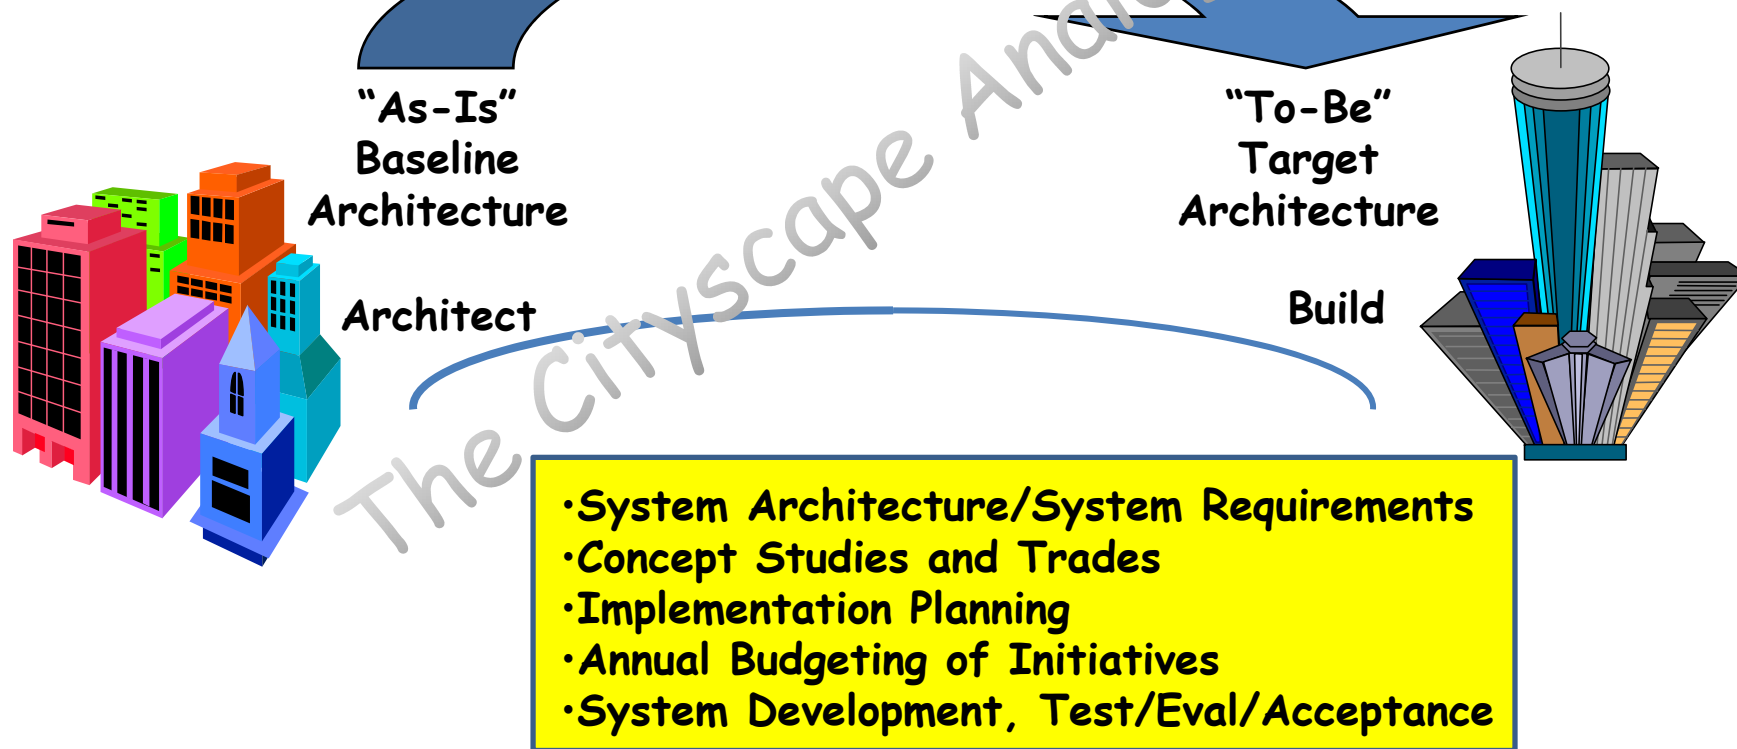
"As-Is"
Baseline
Architecture

"To-Be"
Target
Architecture

Architect

Build

The Cityscape Anal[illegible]

•System Architecture/System Requirements
•Concept Studies and Trades
•Implementation Planning
•Annual Budgeting of Initiatives
•System Development, Test/Eval/Acceptance